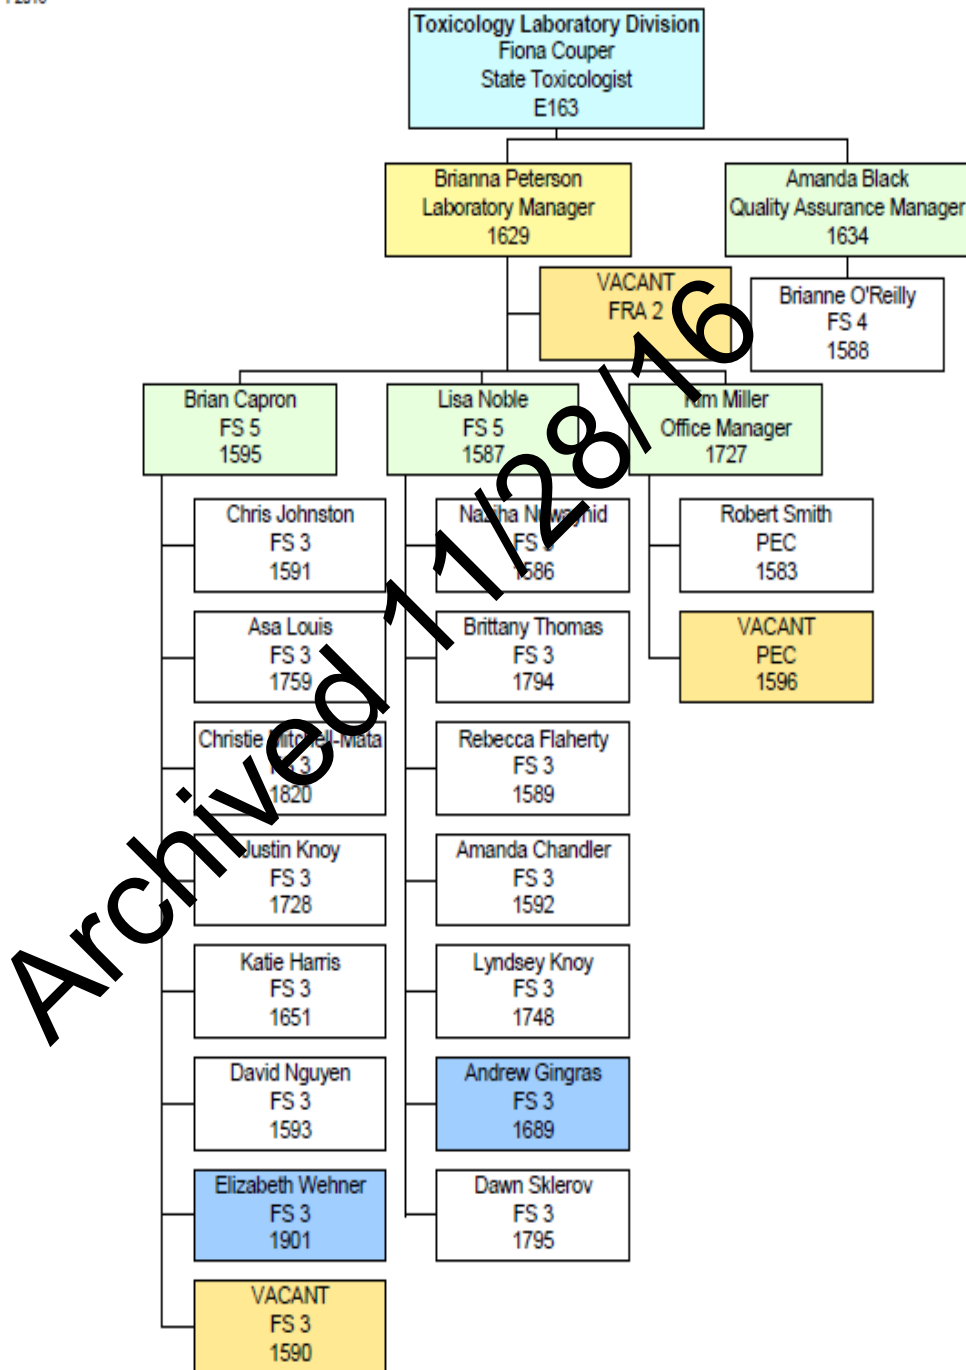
Toxicology Laboratory Division
Fiona Couper
State Toxicologist
E163

Brianna Peterson
Laboratory Manager
1629

Amanda Black
Quality Assurance Manager
1634

VACANT
FRA 2

Brianne O'Reilly
FS 4
1588

Brian Capron
FS 5
1595

Lisa Noble
FS 5
1587

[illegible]im Miller
Office Manager
1727

Chris Johnston
FS 3
1591

Na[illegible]ha N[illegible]hid
FS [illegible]
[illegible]586

Robert Smith
PEC
1583

Asa Louis
FS 3
1759

Brittany Thomas
FS 3
1794

VACANT
PEC
1596

Christie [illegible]itchell-Mata
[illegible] 3
1820

Rebecca Flaherty
FS 3
1589

Justin Knoy
FS 3
1728

Amanda Chandler
FS 3
1592

Katie Harris
FS 3
1651

Lyndsey Knoy
FS 3
1748

David Nguyen
FS 3
1593

Andrew Gingras
FS 3
1689

Elizabeth Wehner
FS 3
1901

Dawn Sklerov
FS 3
1795

VACANT
FS 3
1590

Archived 11/28/16